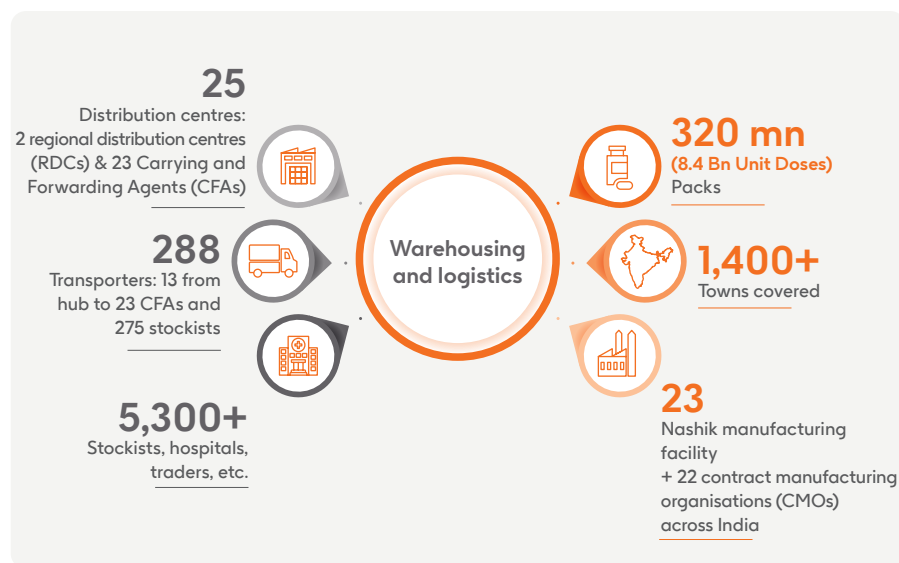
25
Distribution centres:
2 regional distribution centres (RDCs) & 23 Carrying and Forwarding Agents (CFAs)

288
Transporters: 13 from hub to 23 CFAs and 275 stockists

5,300+
Stockists, hospitals, traders, etc.

Warehousing and logistics

320 mn
(8.4 Bn Unit Doses)
Packs

1,400+
Towns covered

23
Nashik manufacturing facility
+ 22 contract manufacturing organisations (CMOs) across India